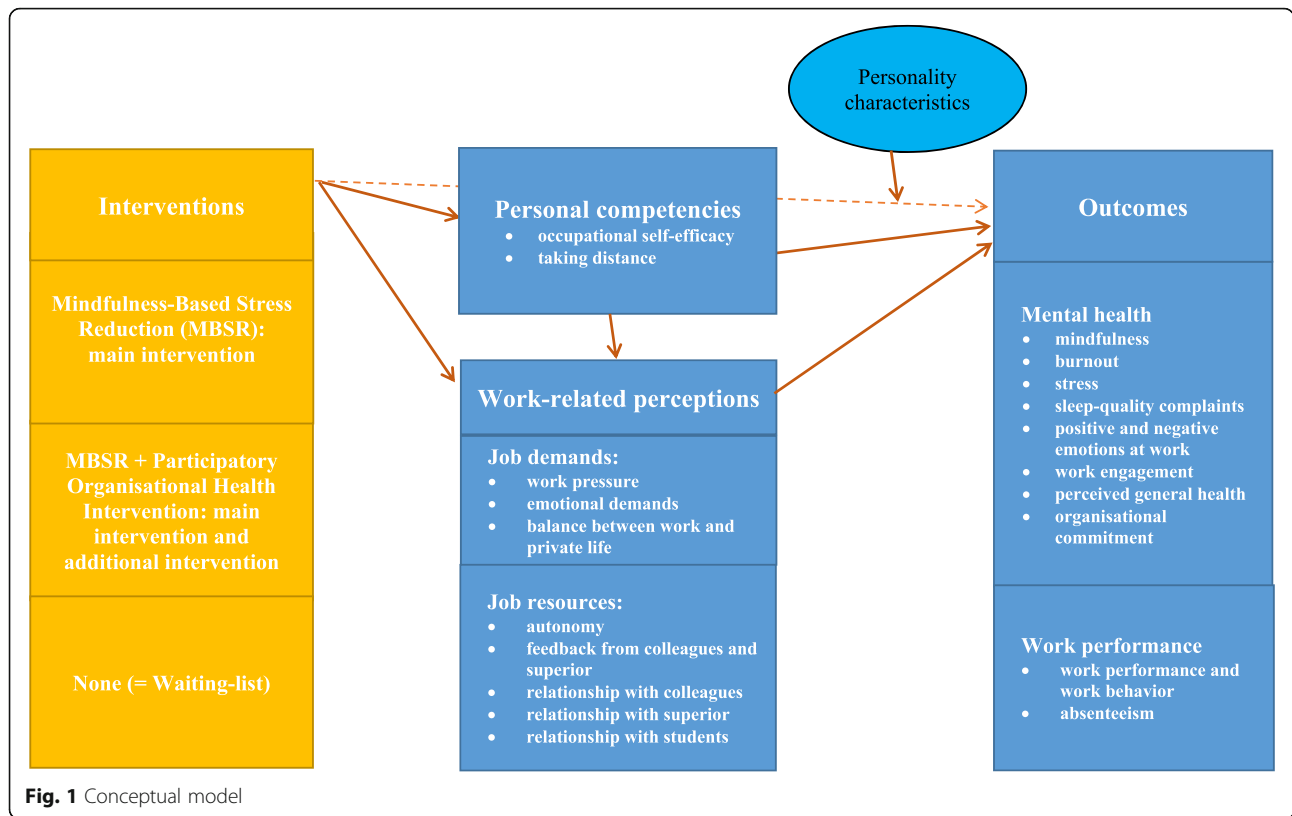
Personality characteristics

Interventions

Mindfulness-Based Stress Reduction (MBSR): main intervention

MBSR + Participatory Organisational Health Intervention: main intervention and additional intervention

None (= Waiting-list)

Personal competencies
- occupational self-efficacy
- taking distance

Work-related perceptions

Job demands:
- work pressure
- emotional demands
- balance between work and private life

Job resources:
- autonomy
- feedback from colleagues and superior
- relationship with colleagues
- relationship with superior
- relationship with students

Outcomes

Mental health
- mindfulness
- burnout
- stress
- sleep-quality complaints
- positive and negative emotions at work
- work engagement
- perceived general health
- organisational commitment

Work performance
- work performance and work behavior
- absenteeism

Fig. 1 Conceptual model